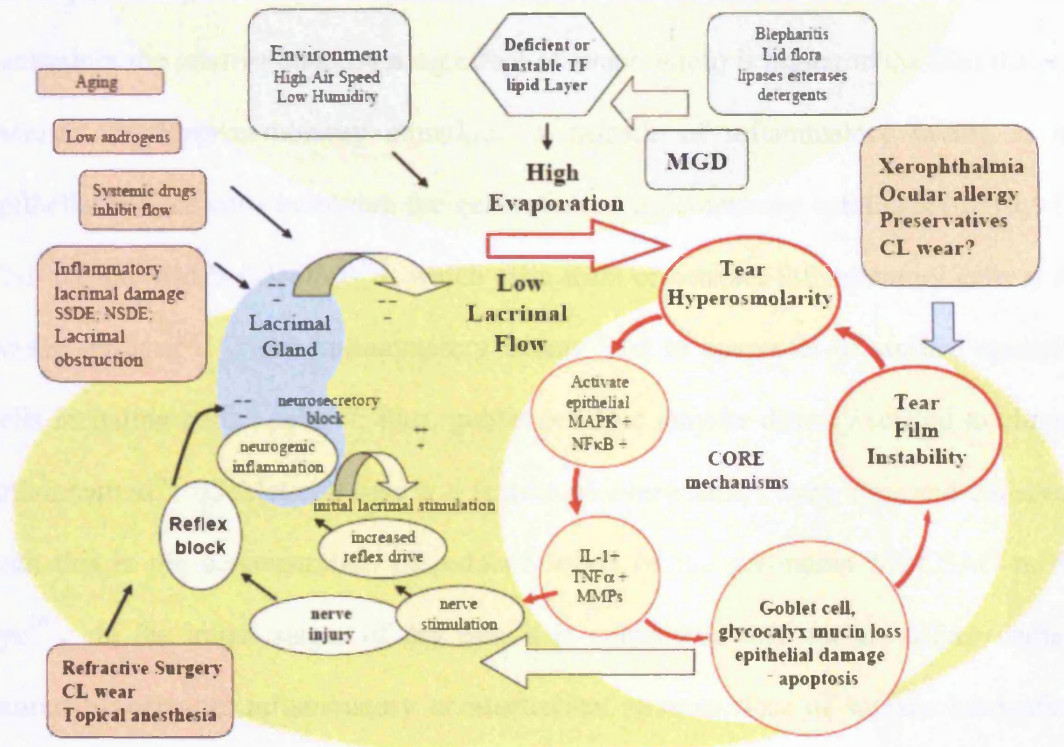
Aging

Low androgens

Systemic drugs inhibit flow

Inflammatory lacrimal damage SSDE, NSDE; Lacrimal obstruction

Environment
High Air Speed
Low Humidity

Deficient or unstable TF lipid Layer

Blepharitis
Lid flora
lipases esterases
detergents

MGD

High Evaporation

Xerophthalmia
Ocular allergy
Preservatives
CL wear?

Low Lacrimal Flow

Lacrimal Gland

neurosecretory block

neurogenic inflammation

Tear Hyperosmolarity

Activate epithelial MAPK + NFκB +

CORE mechanisms

Tear Film Instability

IL-1+ TNFα + MMPs

Goblet cell, glycocalyx mucin loss epithelial damage + apoptosis

initial lacrimal stimulation

increased reflex drive

Reflex block

nerve injury

nerve stimulation

Refractive Surgery
CL wear
Topical anesthesia